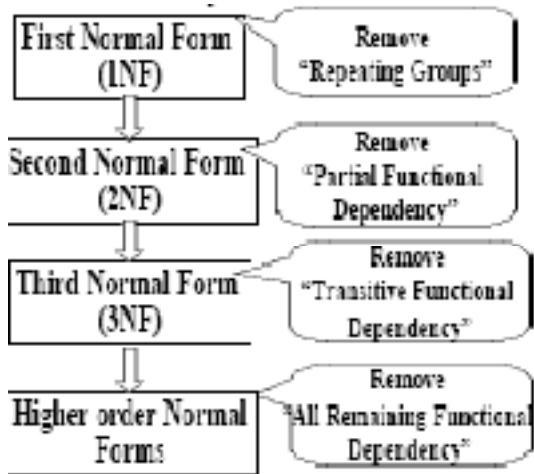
First Normal Form (1NF)

Remove "Repeating Groups"

Second Normal Form (2NF)

Remove "Partial Functional Dependency"

Third Normal Form (3NF)

Remove "Transitive Functional Dependency"

Higher order Normal Forms

Remove "All Remaining Functional Dependency"